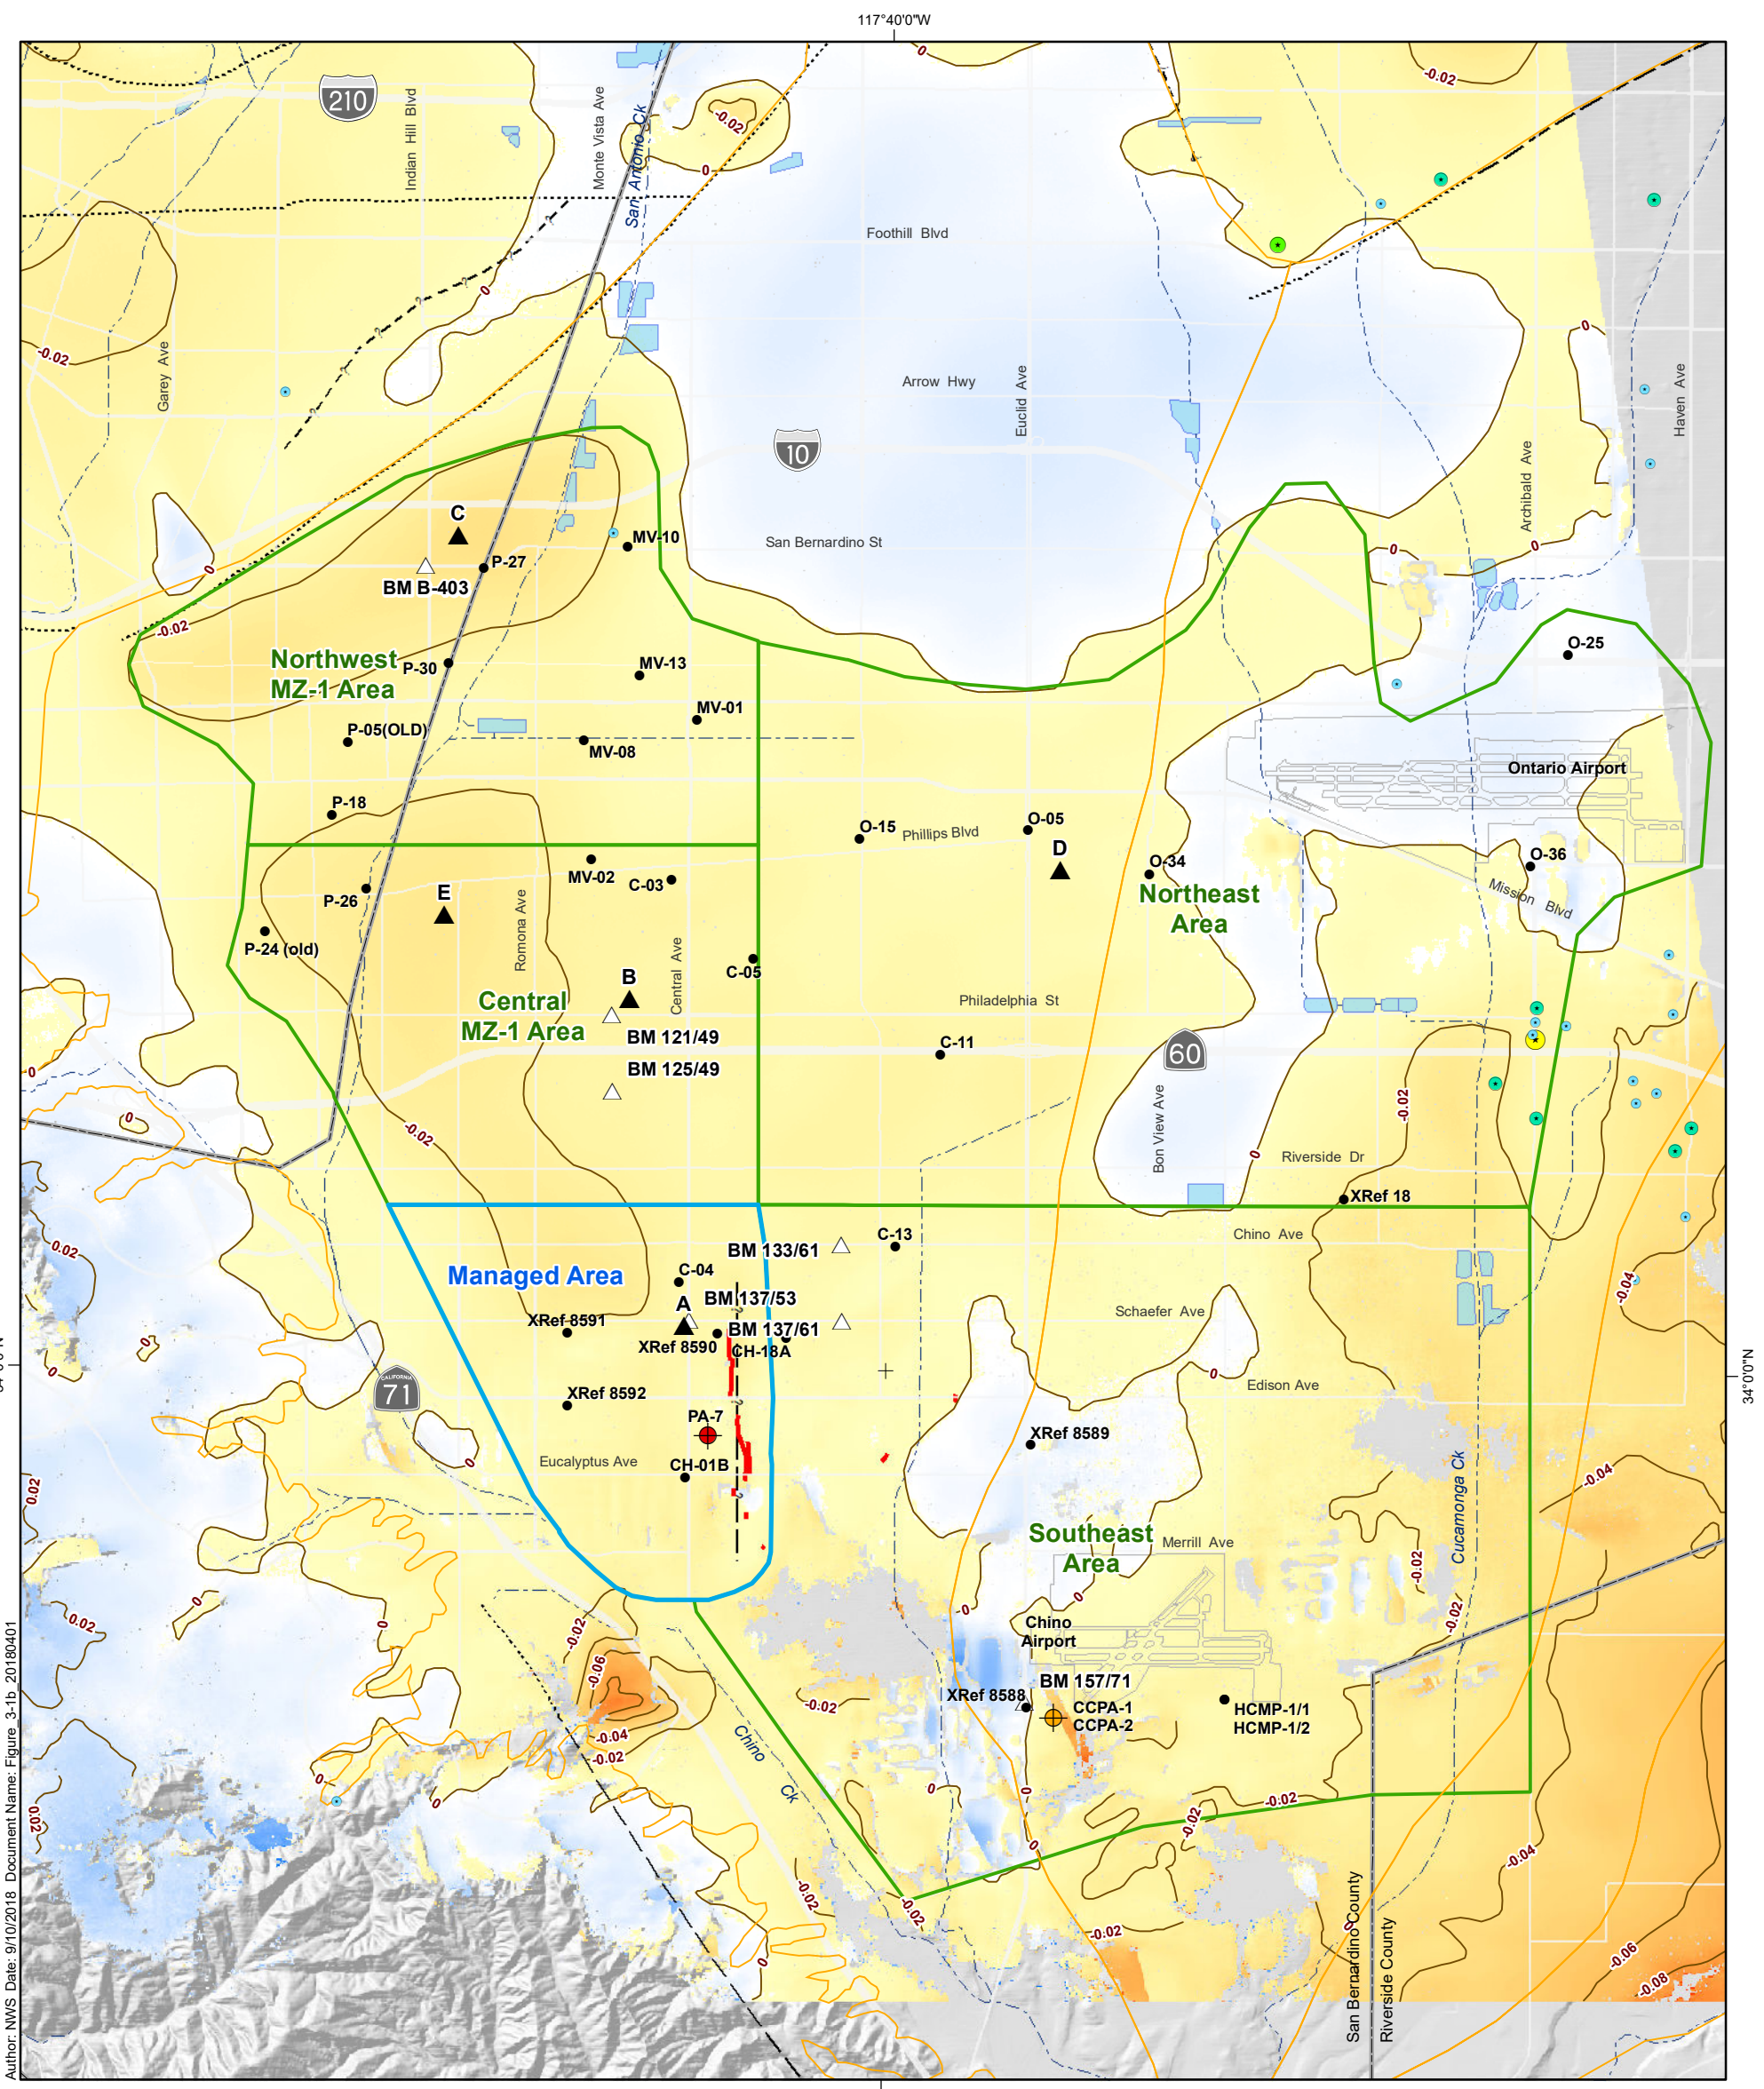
117°40'0"W

34°0'0"N

210
Indian Hill Blvd
Monte Vista Ave
San Antonio Ck
Foothill Blvd
Arrow Hwy
Euclid Ave
Garey Ave
Haven Ave
Archibald Ave
10
San Bernardino St
C
BM B-403
P-27
MV-10
Northwest MZ-1 Area
P-30
MV-13
MV-01
P-05(OLD)
MV-08
O-25
Ontario Airport
P-18
O-15
Phillips Blvd
O-05
D
O-34
O-36
Mission Blvd
Northeast Area
MV-02
C-03
E
P-26
P-24 (old)
Romona Ave
Central Ave
C-05
B
Central MZ-1 Area
BM 121/49
BM 125/49
Philadelphia St
C-11
60
Bon View Ave
Riverside Dr
XRef 18
Managed Area
BM 133/61
C-13
Chino Ave
C-04
A
BM 137/53
XRef 8591
BM 137/61
XRef 8590
CH-18A
Schaefer Ave
71
XRef 8592
Edison Ave
PA-7
XRef 8589
Eucalyptus Ave
CH-01B
Southeast Area
Merrill Ave
Cucamonga Ck
Chino Airport
BM 157/71
XRef 8588
CCPA-1
CCPA-2
HCMP-1/1
HCMP-1/2
Chino Ck
San Bernardino County
Riverside County
0
-0.02
-0.04
-0.06
-0.08

Author: NWS Date: 9/10/2018 Document Name: Figure_3-1b_20180401